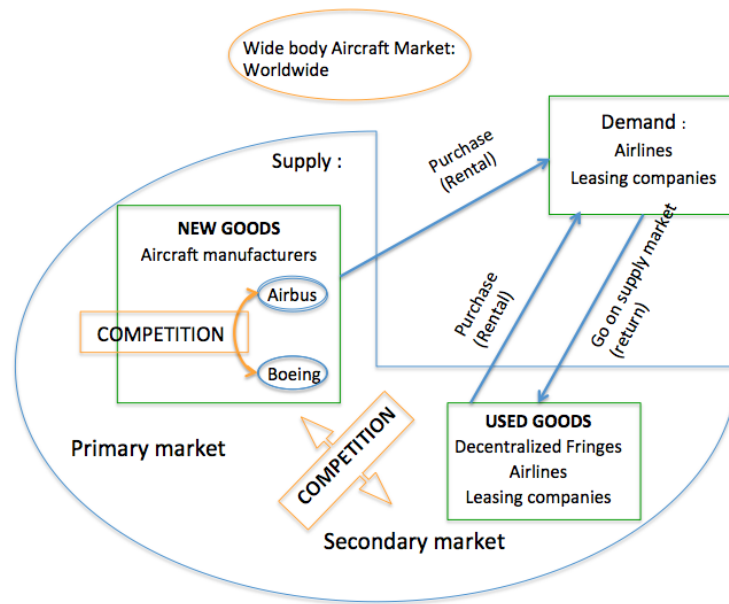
Wide body Aircraft Market: Worldwide

Supply :

Purchase (Rental)

Demand :
Airlines
Leasing companies

NEW GOODS
Aircraft manufacturers

Airbus

COMPETITION

Boeing

Purchase (Rental)

Go on supply market (return)

Primary market

COMPETITION

USED GOODS
Decentralized Fringes
Airlines
Leasing companies

Secondary market